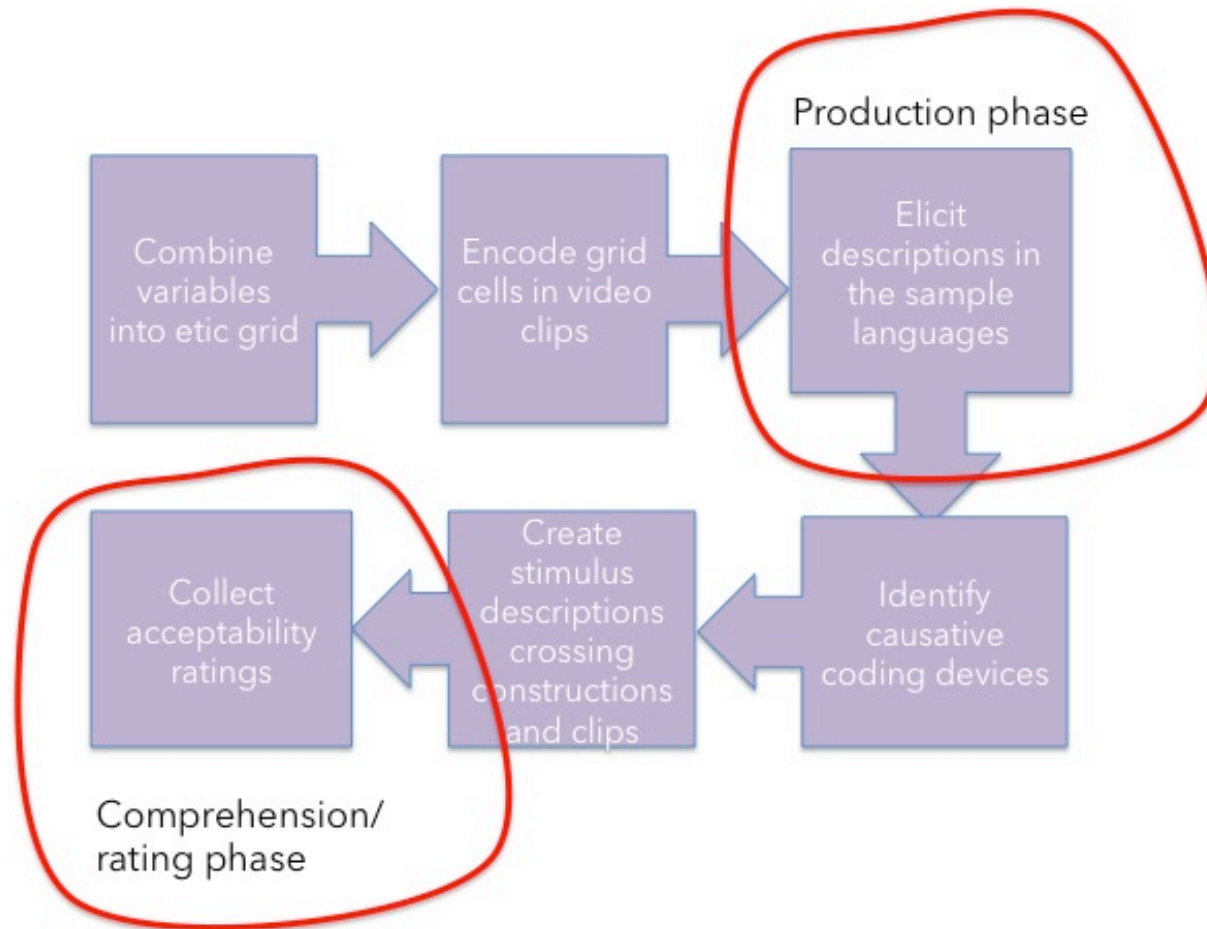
Production phase

Combine variables into etic grid

Encode grid cells in video clips

Elicit descriptions in the sample languages

Identify causative coding devices

Create stimulus descriptions crossing constructions and clips

Collect acceptability ratings

Comprehension/ rating phase